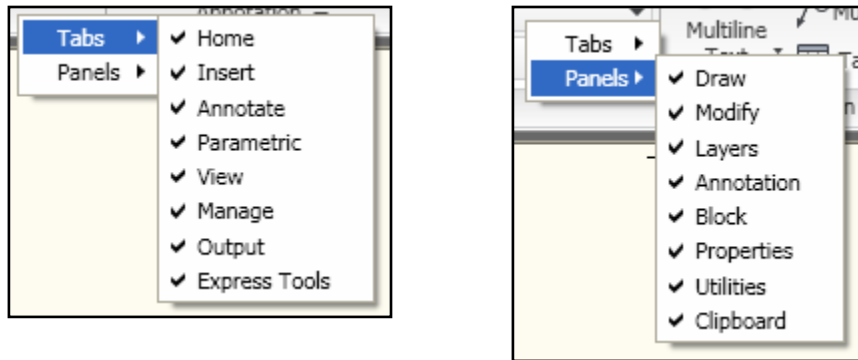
Annotation

Tabs ▸
Panels ▸

✔ Home
✔ Insert
✔ Annotate
✔ Parametric
✔ View
✔ Manage
✔ Output
✔ Express Tools

Multiline
Text
Mu
Ta
n

Tabs ▸
Panels ▸

✔ Draw
✔ Modify
✔ Layers
✔ Annotation
✔ Block
✔ Properties
✔ Utilities
✔ Clipboard